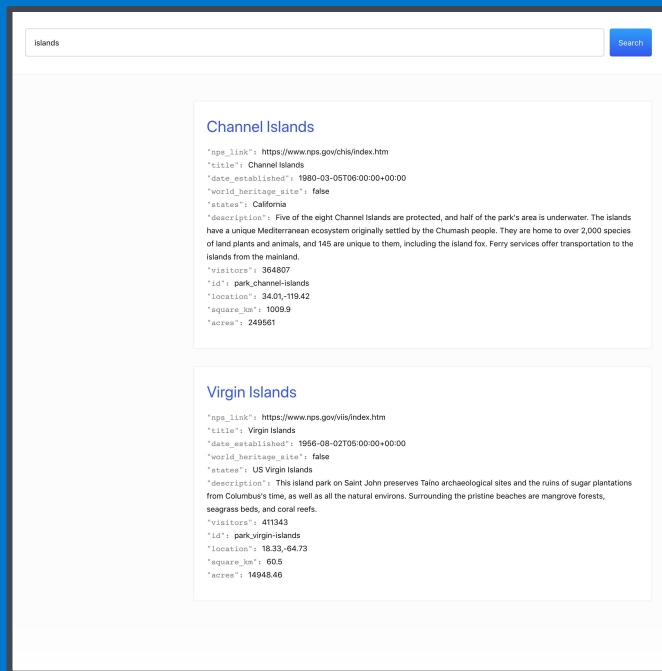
islands

Search

Channel Islands

"nps_link": https://www.nps.gov/chis/index.htm
"title": Channel Islands
"date_established": 1980-03-05T06:00:00+00:00
"world_heritage_site": false
"states": California
"description": Five of the eight Channel Islands are protected, and half of the park's area is underwater. The islands have a unique Mediterranean ecosystem originally settled by the Chumash people. They are home to over 2,000 species of land plants and animals, and 145 are unique to them, including the island fox. Ferry services offer transportation to the islands from the mainland.
"visitors": 364807
"id": park_channel-islands
"location": 34.01,-119.42
"square_km": 1009.9
"acres": 249561

Virgin Islands

"nps_link": https://www.nps.gov/viis/index.htm
"title": Virgin Islands
"date_established": 1956-08-02T05:00:00+00:00
"world_heritage_site": false
"states": US Virgin Islands
"description": This island park on Saint John preserves Taino archaeological sites and the ruins of sugar plantations from Columbus's time, as well as all the natural environs. Surrounding the pristine beaches are mangrove forests, seagrass beds, and coral reefs.
"visitors": 411343
"id": park_virgin-islands
"location": 18.33,-64.73
"square_km": 60.5
"acres": 14948.46